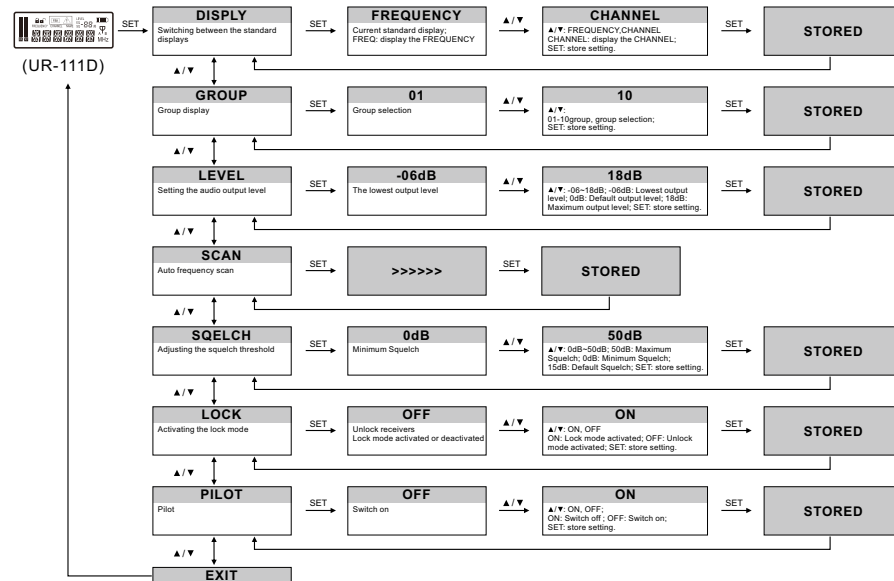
(UR-111D)

SET

DISPLY
Switching between the standard displays

SET

FREQUENCY
Current standard display; FREQ: display the FREQUENCY

▲/▼

CHANNEL
▲/▼: FREQUENCY,CHANNEL
CHANNEL: display the CHANNEL;
SET: store setting.

SET

STORED

▲/▼

GROUP
Group display

SET

01
Group selection

▲/▼

10
▲/▼:
01-10group, group selection;
SET: store setting.

SET

STORED

▲/▼

LEVEL
Setting the audio output level

SET

-06dB
The lowest output level

▲/▼

18dB
▲/▼: -06~18dB; -06dB: Lowest output level; 0dB: Default output level; 18dB: Maximum output level; SET: store setting.

SET

STORED

▲/▼

SCAN
Auto frequency scan

SET

>>>>>>

SET

STORED

▲/▼

SQELCH
Adjusting the squelch threshold

SET

0dB
Minimum Squelch

▲/▼

50dB
▲/▼: 0dB~50dB; 50dB: Maximum Squelch; 0dB: Minimum Squelch; 15dB: Default Squelch; SET: store setting.

SET

STORED

▲/▼

LOCK
Activating the lock mode

SET

OFF
Unlock receivers
Lock mode activated or deactivated

▲/▼

ON
▲/▼: ON, OFF
ON: Lock mode activated; OFF: Unlock mode activated; SET: store setting.

SET

STORED

▲/▼

PILOT
Pilot

SET

OFF
Switch on

▲/▼

ON
▲/▼: ON, OFF;
ON: Switch off ; OFF: Switch on;
SET: store setting.

SET

STORED

▲/▼

EXIT